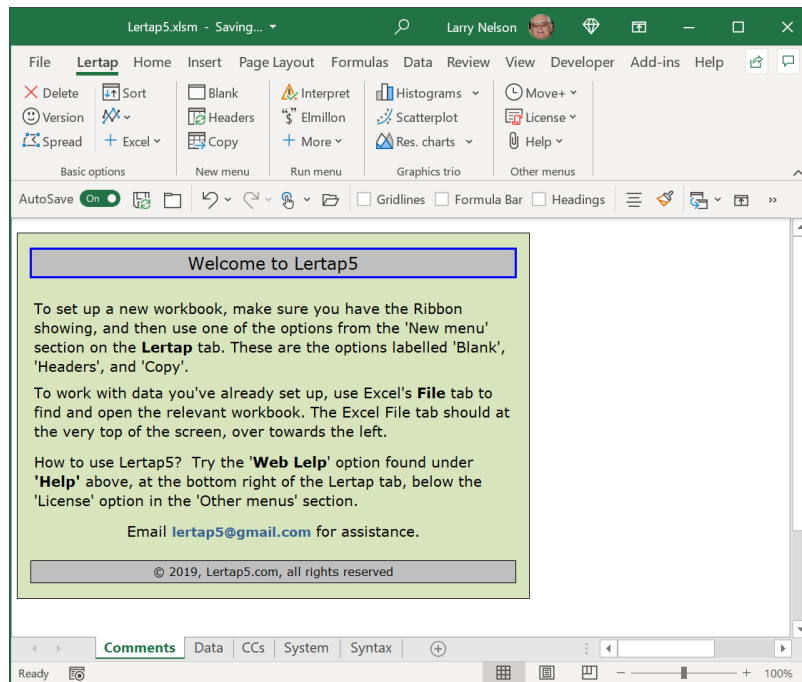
Lertap5.xlsm - Saving...

Larry Nelson

File Lertap Home Insert Page Layout Formulas Data Review View Developer Add-ins Help

Delete
Version
Spread

Sort
Excel

Basic options

Blank
Headers
Copy

New menu

Interpret
Elmillon
More

Run menu

Histograms
Scatterplot
Res. charts

Graphics trio

Move+
License
Help

Other menus

AutoSave On

Gridlines Formula Bar Headings

Welcome to Lertap5

To set up a new workbook, make sure you have the Ribbon showing, and then use one of the options from the 'New menu' section on the **Lertap** tab. These are the options labelled 'Blank', 'Headers', and 'Copy'.

To work with data you've already set up, use Excel's **File** tab to find and open the relevant workbook. The Excel File tab should at the very top of the screen, over towards the left.

How to use Lertap5? Try the '**Web Lelp**' option found under '**Help**' above, at the bottom right of the Lertap tab, below the 'License' option in the 'Other menus' section.

Email **lertap5@gmail.com** for assistance.

© 2019, Lertap5.com, all rights reserved

Comments Data CCs System Syntax

Ready

100%